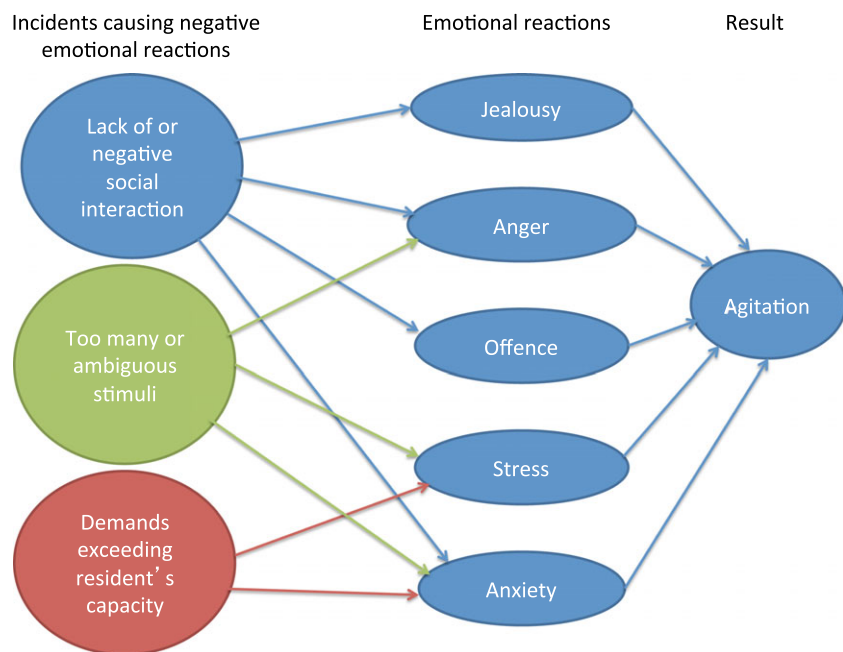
Incidents causing negative emotional reactions

Emotional reactions

Result

Lack of or negative social interaction

Too many or ambiguous stimuli

Demands exceeding resident's capacity

Jealousy

Anger

Offence

Stress

Anxiety

Agitation